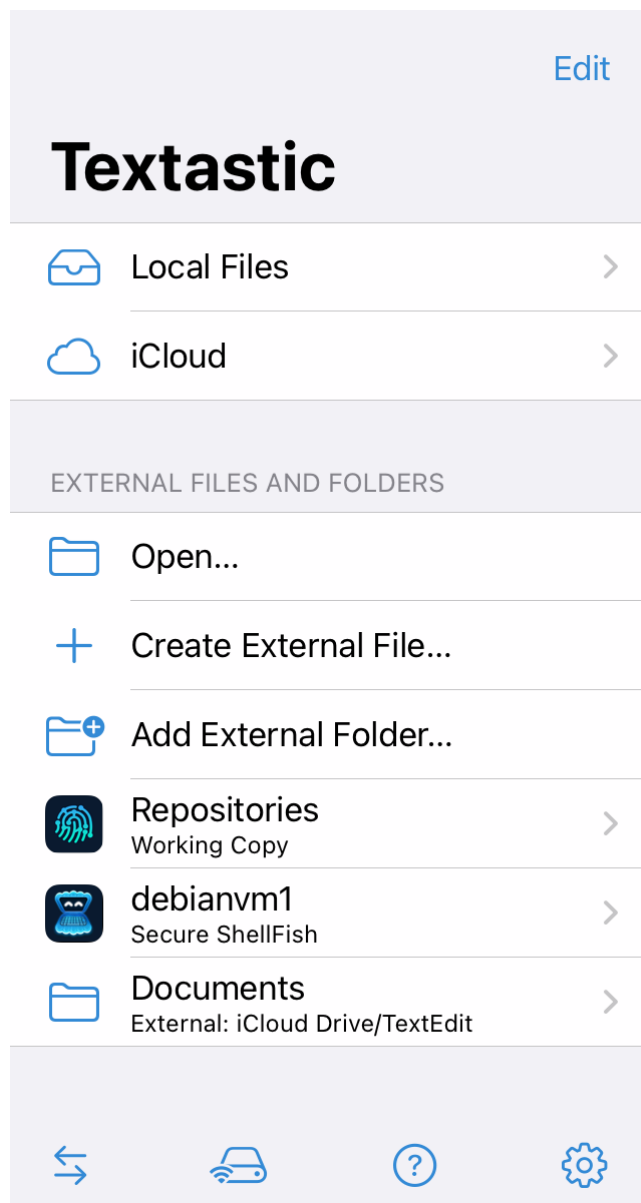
Edit

Textastic

Local Files

iCloud

EXTERNAL FILES AND FOLDERS

Open...

Create External File...

Add External Folder...

Repositories
Working Copy

debianvm1
Secure ShellFish

Documents
External: iCloud Drive/TextEdit